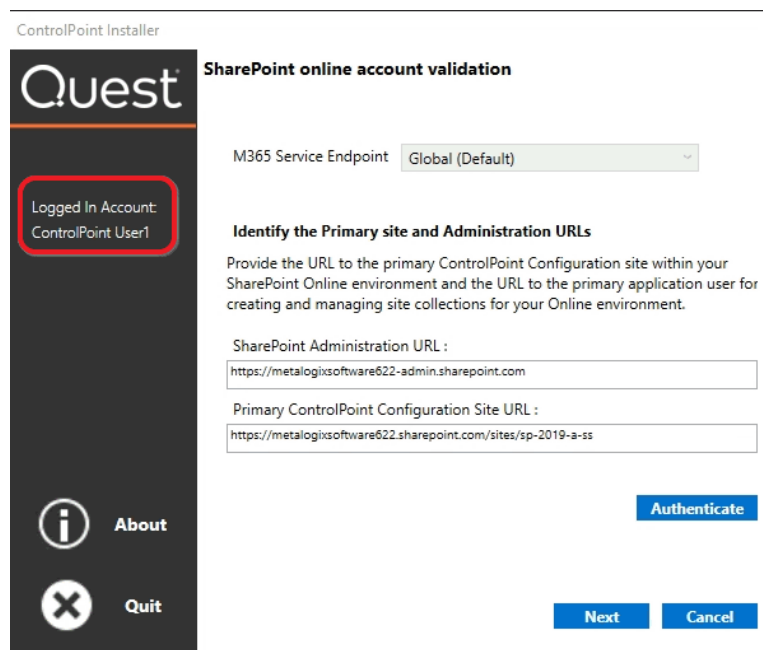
ControlPoint Installer

Quest

Logged In Account: ControlPoint User1

About

Quit

SharePoint online account validation

M365 Service Endpoint Global (Default)

Identify the Primary site and Administration URLs

Provide the URL to the primary ControlPoint Configuration site within your SharePoint Online environment and the URL to the primary application user for creating and managing site collections for your Online environment.

SharePoint Administration URL :

https://metalogixsoftware622-admin.sharepoint.com

Primary ControlPoint Configuration Site URL :

https://metalogixsoftware622.sharepoint.com/sites/sp-2019-a-ss

Authenticate

Next

Cancel